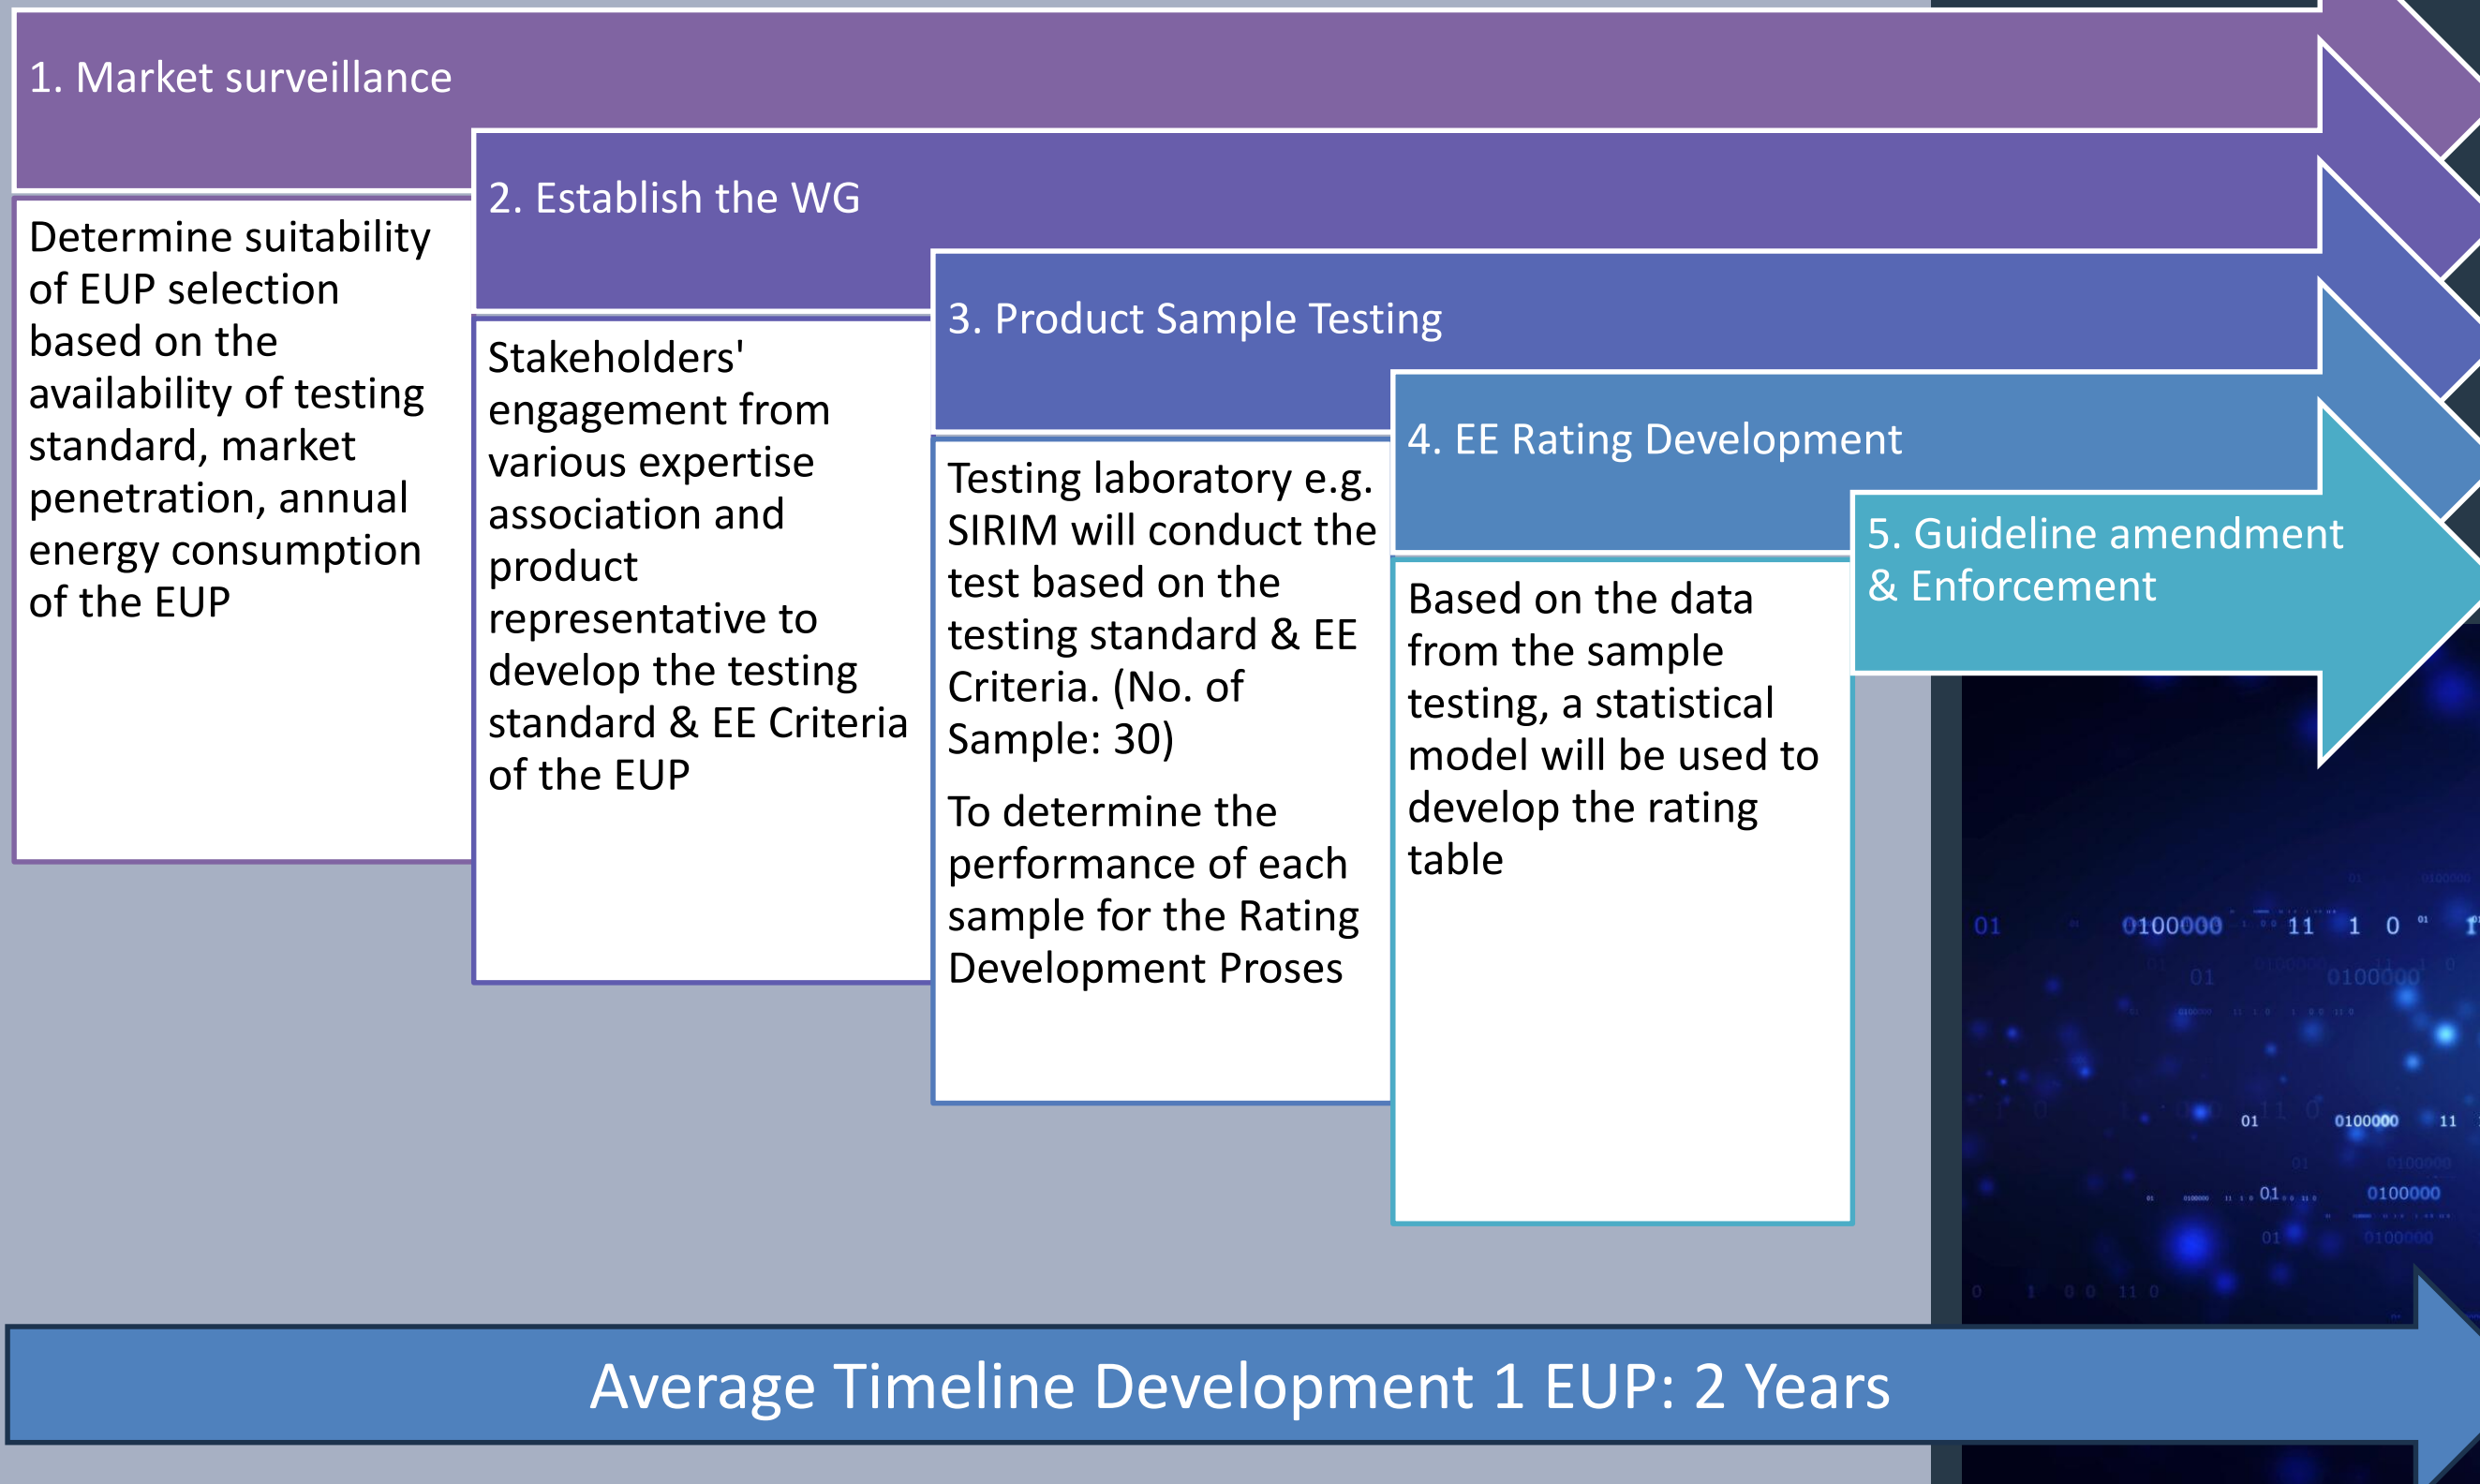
1. Market surveillance

Determine suitability of EUP selection based on the availability of testing standard, market penetration, annual energy consumption of the EUP

2. Establish the WG

Stakeholders' engagement from various expertise association and product representative to develop the testing standard & EE Criteria of the EUP

3. Product Sample Testing

Testing laboratory e.g. SIRIM will conduct the test based on the testing standard & EE Criteria. (No. of Sample: 30)

To determine the performance of each sample for the Rating Development Proses

4. EE Rating Development

Based on the data from the sample testing, a statistical model will be used to develop the rating table

5. Guideline amendment & Enforcement

Average Timeline Development 1 EUP: 2 Years